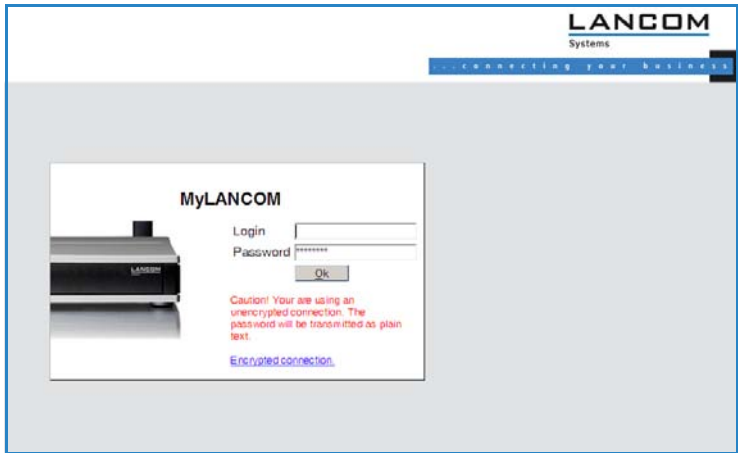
LANCOM
Systems

...connecting your business

MyLANCOM

Login
Password ********
Ok

LANCOM

Caution! Your are using an unencrypted connection. The password will be transmitted as plain text.

Encrypted connection.